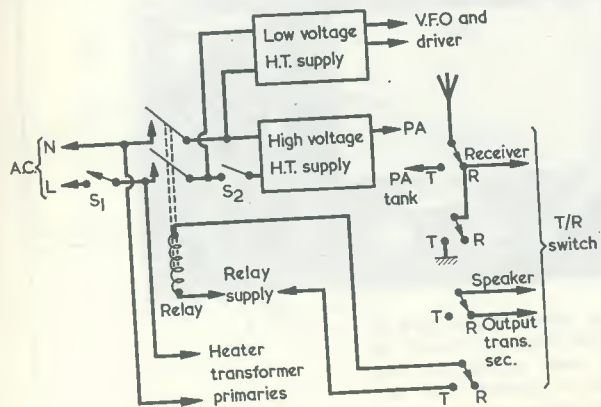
Low voltage H.T. supply

V.F.O and driver

High voltage H.T. supply

PA

A.C. N L

$S_1$

$S_2$

PA tank

T

R

Receiver

T

R

T/R switch

Relay

Relay supply

Speaker

T

R

Output trans. sec.

Heater transformer primaries

T

R